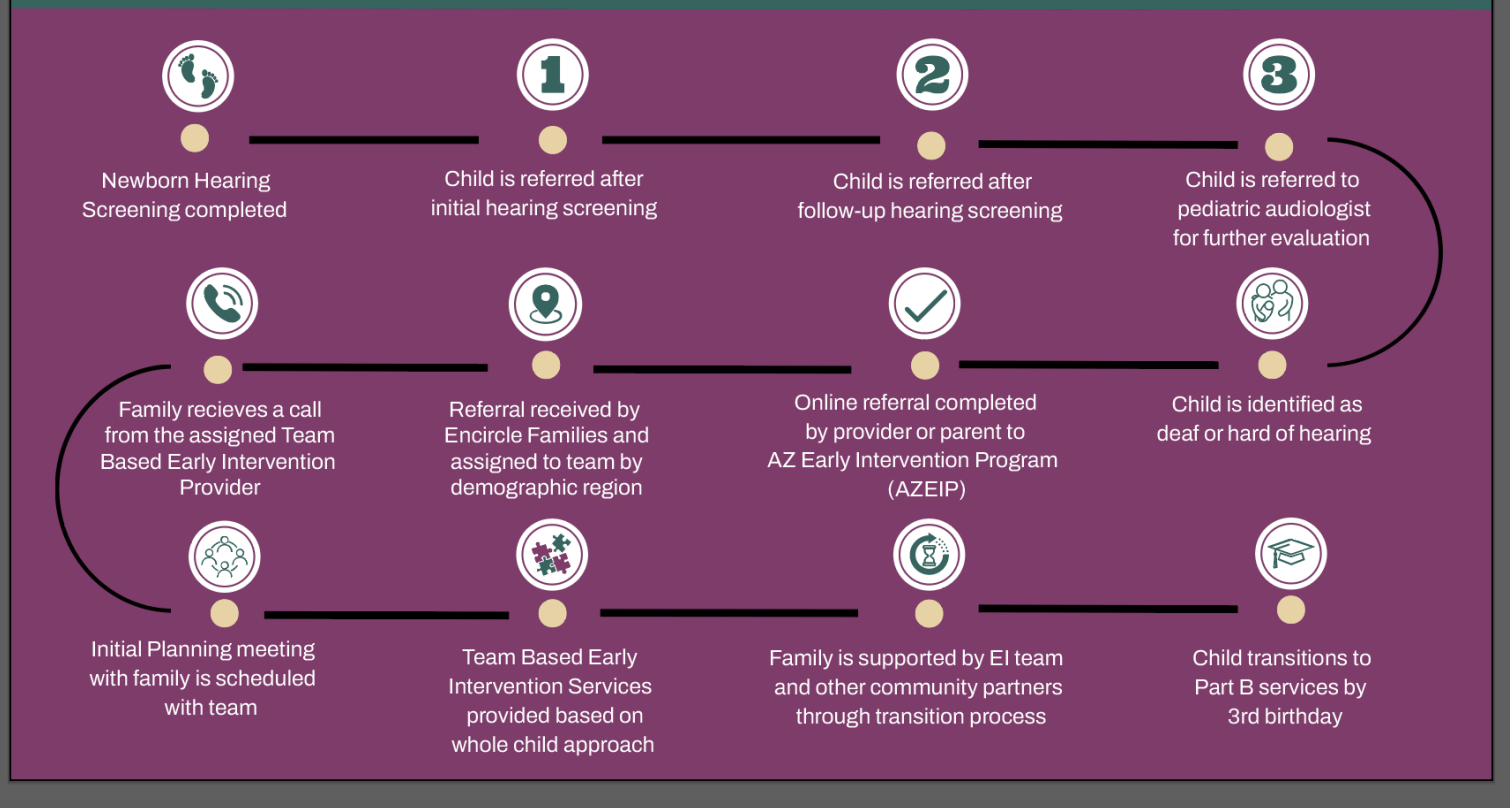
1

2

3

Newborn Hearing Screening completed

Child is referred after initial hearing screening

Child is referred after follow-up hearing screening

Child is referred to pediatric audiologist for further evaluation

Child is identified as deaf or hard of hearing

Online referral completed by provider or parent to AZ Early Intervention Program (AZEIP)

Referral received by Encircle Families and assigned to team by demographic region

Family recieves a call from the assigned Team Based Early Intervention Provider

Initial Planning meeting with family is scheduled with team

Team Based Early Intervention Services provided based on whole child approach

Family is supported by EI team and other community partners through transition process

Child transitions to Part B services by 3rd birthday